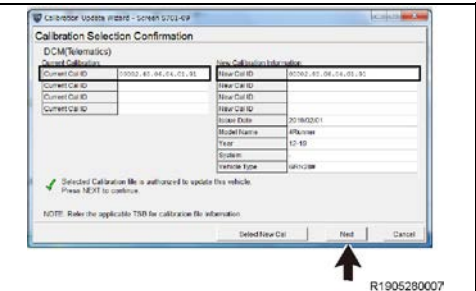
Calibration Update Wizard - Screen S701-09

Calibration Selection Confirmation

DCM(Telematics)

Current Calibration

| Current Cal ID | 00082.45.04.04.01.91 |
|---|---|
| Current Cal ID | |
| Current Cal ID | |
| Current Cal ID | |

New Calibration Information

| New Cal ID | 00082.45.04.04.01.91 |
|---|---|
| New Cal ID | |
| New Cal ID | |
| New Cal ID | |
| Issue Date | 2019/02/01 |
| Model Name | 4Runner |
| Year | 17-19 |
| System | |
| Vehicle Type | GRN28# |

Selected Calibration file is authorized to update this vehicle.
Press NEXT to continue.

NOTE: Refer the applicable TSB for calibration file information.

Select New Cal

Next

Cancel

R1905280007